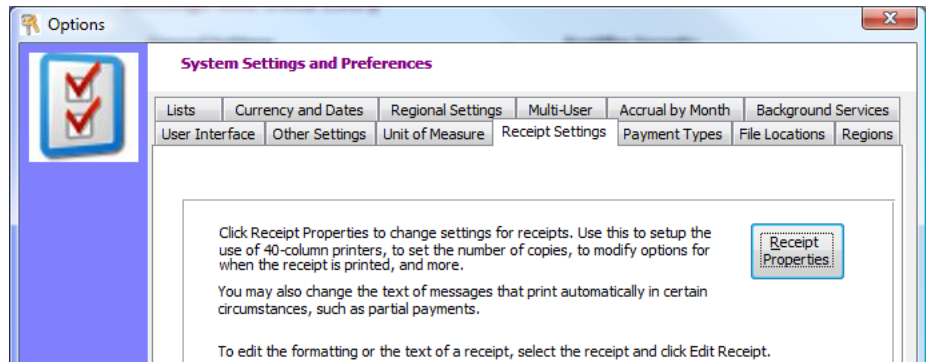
Options

System Settings and Preferences

Lists | Currency and Dates | Regional Settings | Multi-User | Accrual by Month | Background Services
User Interface | Other Settings | Unit of Measure | Receipt Settings | Payment Types | File Locations | Regions

Click Receipt Properties to change settings for receipts. Use this to setup the use of 40-column printers, to set the number of copies, to modify options for when the receipt is printed, and more.

Receipt Properties

You may also change the text of messages that print automatically in certain circumstances, such as partial payments.

To edit the formatting or the text of a receipt, select the receipt and click Edit Receipt.